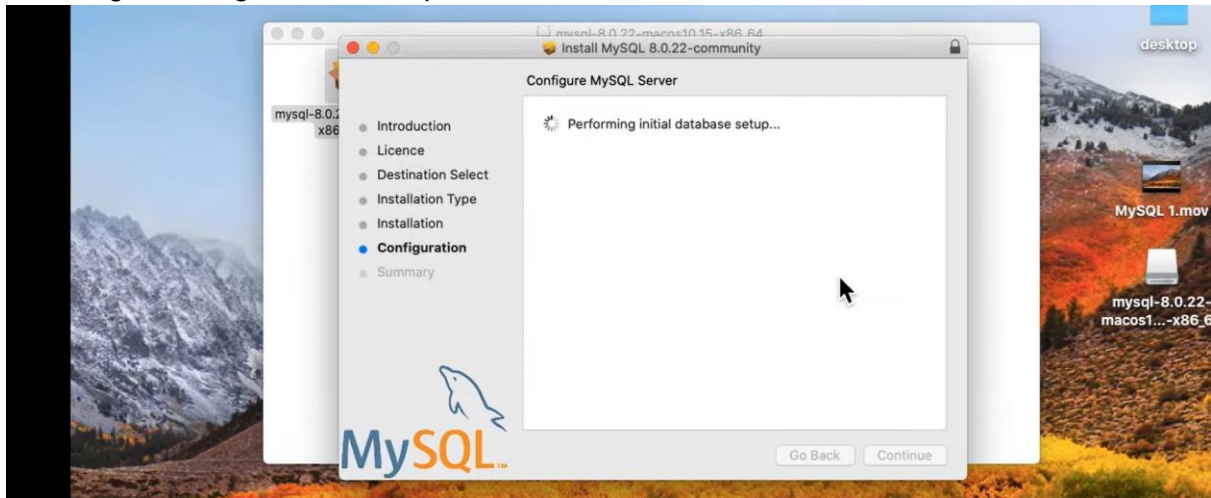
mysql-8.0.22-macos10.15-x86_64

Install MySQL 8.0.22-community

desktop

Configure MySQL Server

mysql-8.0.2
x86

Introduction
Licence
Destination Select
Installation Type
Installation
Configuration
Summary

Performing initial database setup...

MySQL 1.mov

mysql-8.0.22-macos1...-x86_6

MySQL

Go Back

Continue